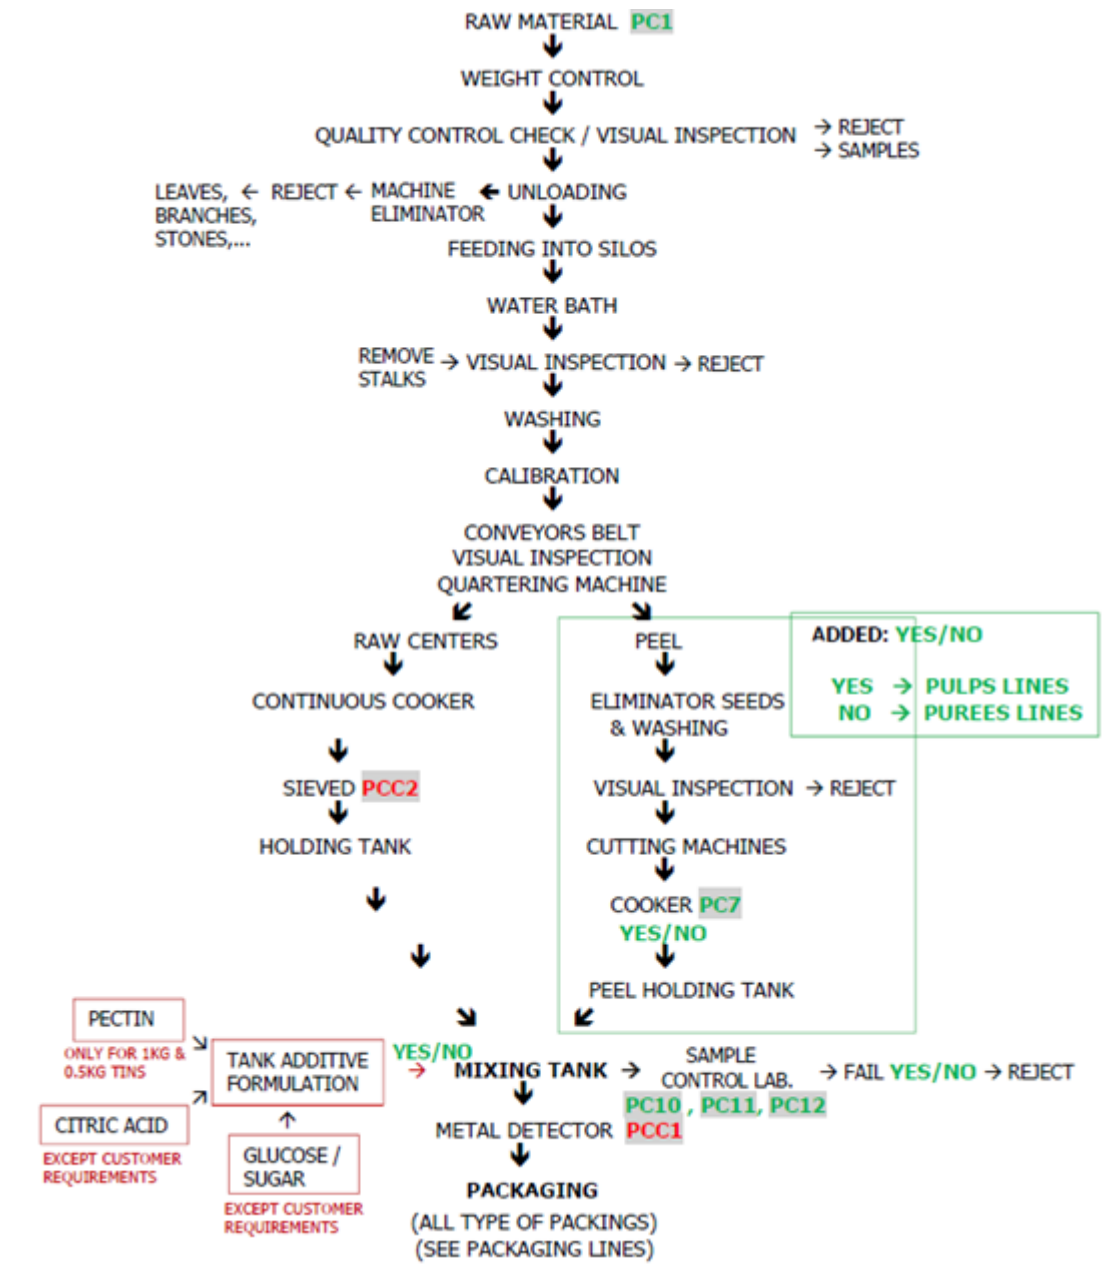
RAW MATERIAL PC1

WEIGHT CONTROL

QUALITY CONTROL CHECK / VISUAL INSPECTION → REJECT → SAMPLES

LEAVES, BRANCHES, STONES,... ← REJECT ← MACHINE ELIMINATOR ← UNLOADING

FEEDING INTO SILOS

WATER BATH

REMOVE STALKS → VISUAL INSPECTION → REJECT

WASHING

CALIBRATION

CONVEYORS BELT
VISUAL INSPECTION
QUARTERING MACHINE

RAW CENTERS

CONTINUOUS COOKER

SIEVED PCC2

HOLDING TANK

PEEL

ADDED: YES/NO

YES → PULPS LINES
NO → PUREES LINES

ELIMINATOR SEEDS & WASHING

VISUAL INSPECTION → REJECT

CUTTING MACHINES

COOKER PC7
YES/NO

PEEL HOLDING TANK

PECTIN
ONLY FOR 1KG & 0.5KG TINS

CITRIC ACID
EXCEPT CUSTOMER REQUIREMENTS

TANK ADDITIVE FORMULATION

GLUCOSE / SUGAR
EXCEPT CUSTOMER REQUIREMENTS

YES/NO → MIXING TANK → SAMPLE CONTROL LAB. → FAIL YES/NO → REJECT
PC10 , PC11, PC12

METAL DETECTOR PCC1

PACKAGING
(ALL TYPE OF PACKINGS)
(SEE PACKAGING LINES)